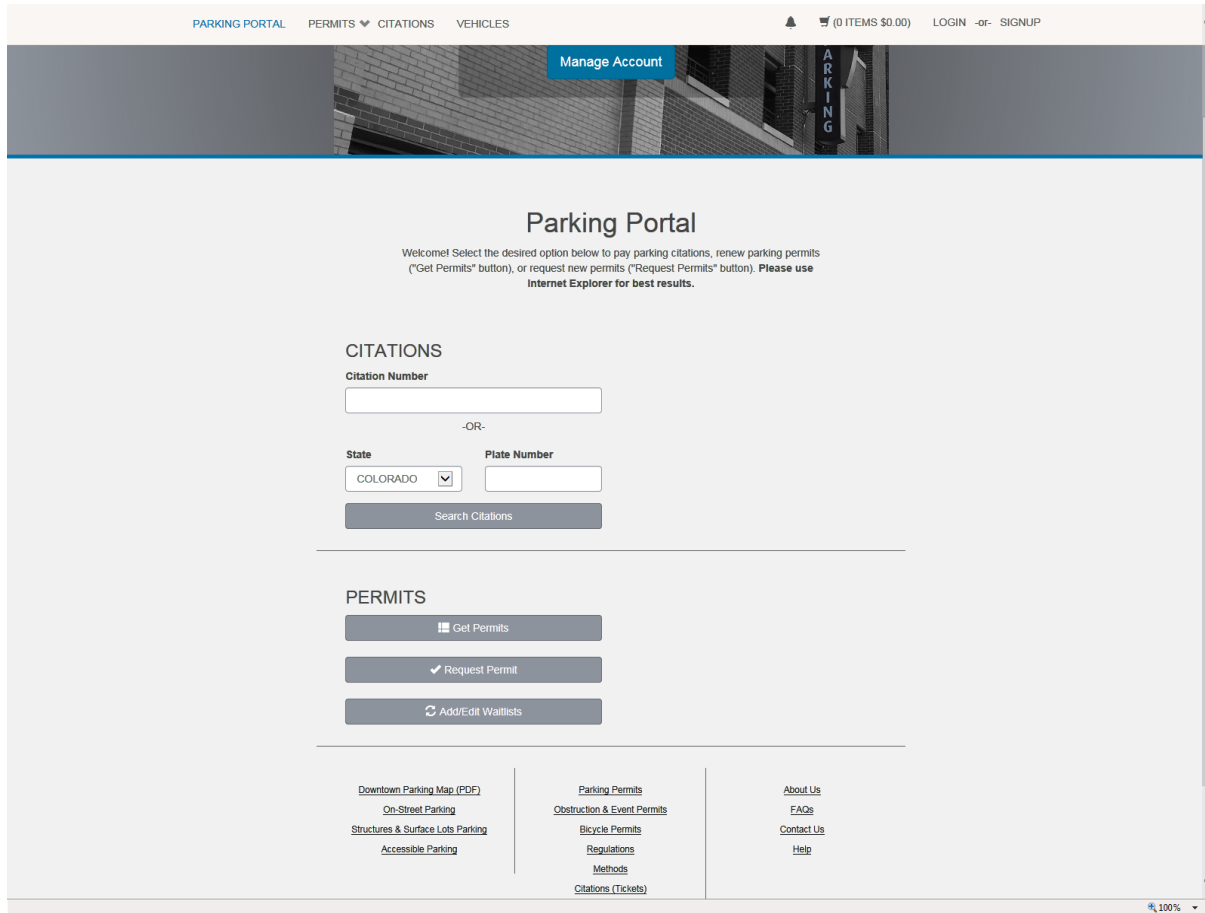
PARKING PORTAL PERMITS CITATIONS VEHICLES (0 ITEMS $0.00) LOGIN -or- SIGNUP

Manage Account

ARKING

Parking Portal

Welcome! Select the desired option below to pay parking citations, renew parking permits ("Get Permits" button), or request new permits ("Request Permits" button). **Please use Internet Explorer for best results.**

CITATIONS

Citation Number

-OR-

State

COLORADO

Plate Number

Search Citations

PERMITS

Get Permits

Request Permit

Add/Edit Waitlists

Downtown Parking Map (PDF)
On-Street Parking
Structures & Surface Lots Parking
Accessible Parking

Parking Permits
Obstruction & Event Permits
Bicycle Permits
Regulations
Methods
Citations (Tickets)

About Us
FAQs
Contact Us
Help

100%